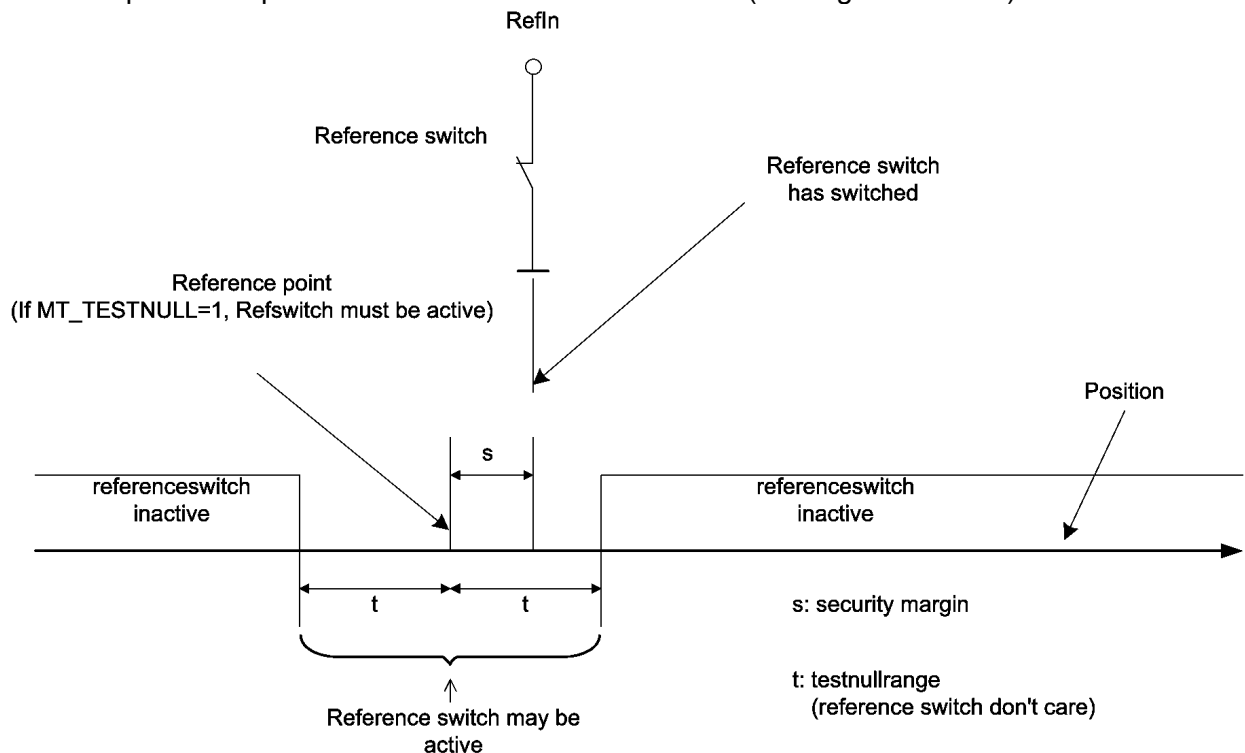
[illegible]

RefIn

Reference switch

Reference switch has switched

Reference point
(If MT_TESTNULL=1, Refswitch must be active)

Position

s

referenceswitch inactive

referenceswitch inactive

t

t

s: security margin

t: testnullrange
(reference switch don't care)

Reference switch may be active